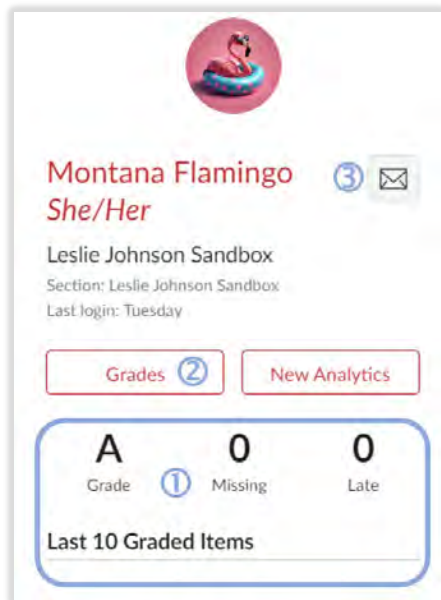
Montana Flamingo
She/Her

③

Leslie Johnson Sandbox

Section: Leslie Johnson Sandbox

Last login: Tuesday

Grades ②

New Analytics

| A | | 0 | 0 |
|---|---|---|---|
| Grade | ① | Missing | Late |

Last 10 Graded Items